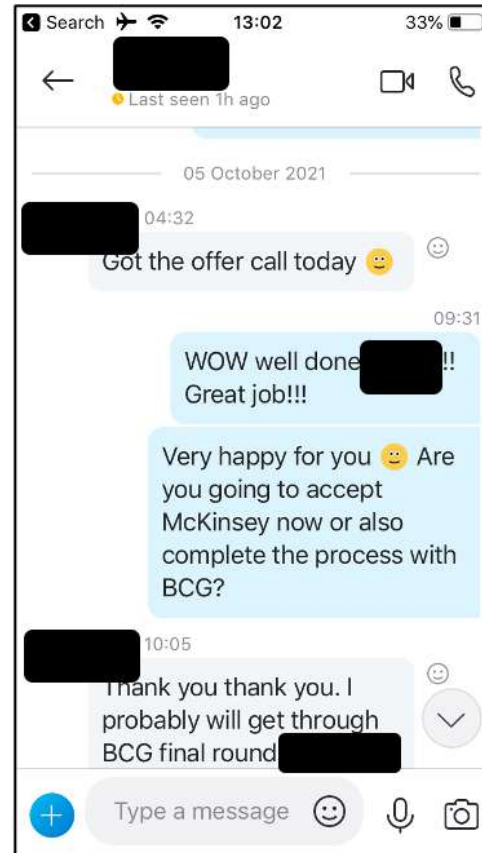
Search 13:02 33%

Last seen 1h ago

05 October 2021

04:32

Got the offer call today 🙂

09:31

WOW well done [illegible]!! Great job!!!

Very happy for you 🙂 Are you going to accept McKinsey now or also complete the process with BCG?

10:05

Thank you thank you. I probably will get through BCG final round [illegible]

Type a message